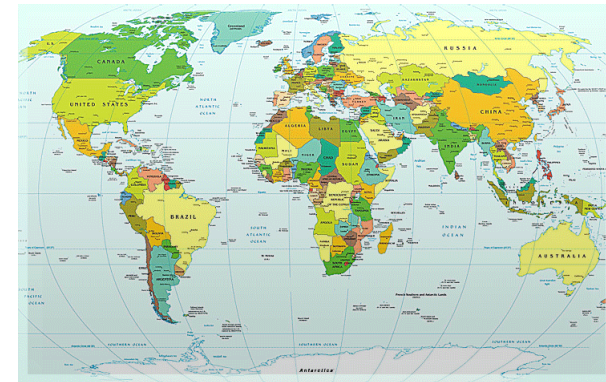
RUSSIA
CANADA
UNITED STATES
NORTH ATLANTIC OCEAN
CHINA
ALGERIA
LIBYA
EGYPT
IRAN
INDIA
NIGER
SUDAN
BRAZIL
SOUTH ATLANTIC OCEAN
INDIAN OCEAN
AUSTRALIA
SOUTHERN OCEAN
SOUTHERN OCEAN
SOUTHERN OCEAN
Antarctica